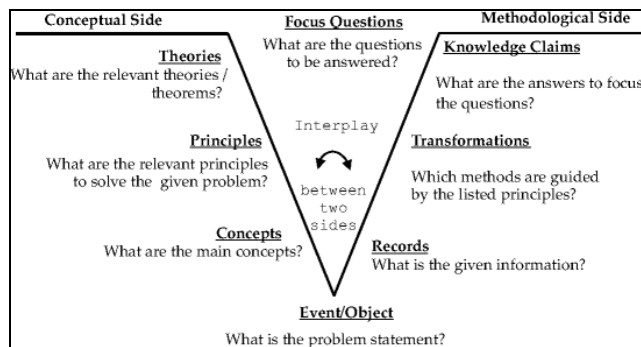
Conceptual Side

Focus Questions
What are the questions to be answered?

Methodological Side

Theories
What are the relevant theories / theorems?

Knowledge Claims
What are the answers to focus the questions?

Principles
What are the relevant principles to solve the given problem?

Interplay between two sides

Transformations
Which methods are guided by the listed principles?

Concepts
What are the main concepts?

Records
What is the given information?

Event/Object
What is the problem statement?